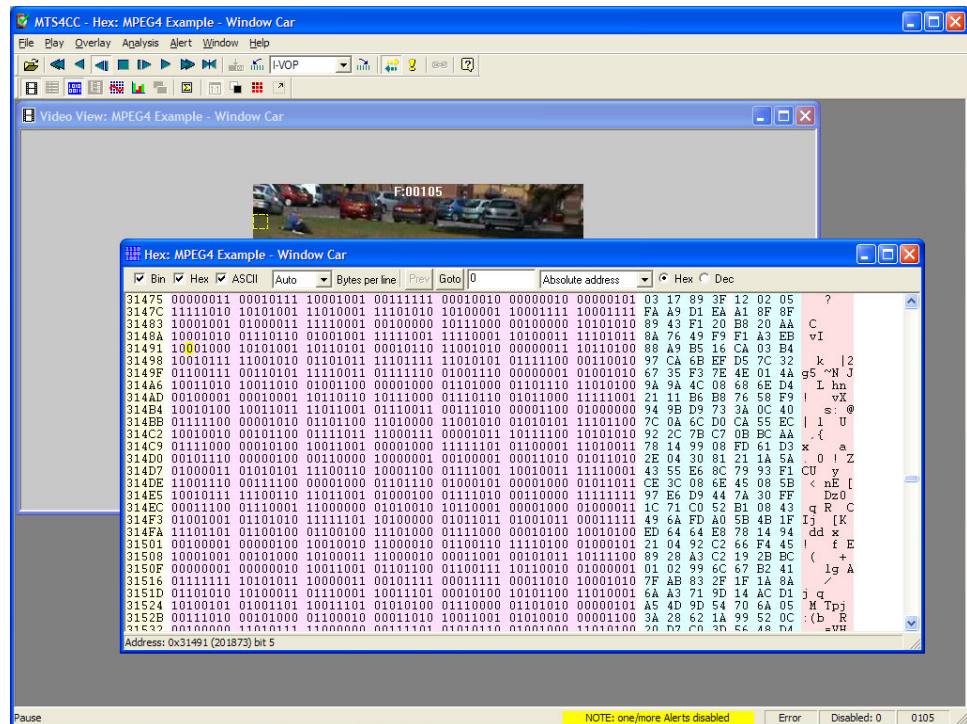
MTS4CC - Hex: MPEG4 Example - Window Car

File Play Overlay Analysis Alert Window Help

I-VOP

Video View: MPEG4 Example - Window Car

F:00105

Hex: MPEG4 Example - Window Car

Bin Hex ASCII Auto Bytes per line Prev Goto 0 Absolute address Hex Dec

| | | | | | | | | |
|---|---|---|---|---|---|---|---|---|
| 31475 | 00000011 | 00010111 | 10001001 | 00111111 | 00010010 | 00000010 | 00000101 | 03 17 89 3F 12 02 05 ? |
| 3147C | 11111010 | 10101001 | 11010001 | 11101010 | 10100001 | 10001111 | 10001111 | FA A9 D1 EA A1 8F 8F |
| 31483 | 10001001 | 01000011 | 11110001 | 00100000 | 10111000 | 00100000 | 10101010 | 89 43 F1 20 B8 20 AA C |
| 3148A | 10001010 | 01110110 | 01001001 | 11111001 | 11110001 | 10100011 | 11101011 | 8A 76 49 F9 F1 A3 EB vI |
| 31491 | 10001000 | 10101001 | 10110101 | 00010110 | 11001010 | 00000011 | 10110100 | 88 A9 B5 16 CA 03 B4 |
| 31498 | 10010111 | 11001010 | 01101011 | 11101111 | 11010101 | 01111100 | 00110010 | 97 CA 6B EF D5 7C 32 k \|2 |
| 3149F | 01100111 | 00110101 | 11110011 | 01111110 | 01001110 | 00000001 | 01001010 | 67 35 F3 7E 4E 01 4A g5 ~N J |
| 314A6 | 10011010 | 10011010 | 01001100 | 00001000 | 01101000 | 01101110 | 11010100 | 9A 9A 4C 08 68 6E D4 L hn |
| 314AD | 00100001 | 00010001 | 10110110 | 10111000 | 01110110 | 01011000 | 11111001 | 21 11 B6 B8 76 58 F9 ! vX |
| 314B4 | 10010100 | 10011011 | 11011001 | 01110011 | 00111010 | 00001100 | 01000000 | 94 9B D9 73 3A 0C 40 s: @ |
| 314BB | 01111100 | 00001010 | 01101100 | 11010000 | 11001010 | 01010101 | 11101100 | 7C 0A 6C D0 CA 55 EC \| l U |
| 314C2 | 10010010 | 00101100 | 01111011 | 11000111 | 00001011 | 10111100 | 10101010 | 92 2C 7B C7 0B BC AA ,{ |
| 314C9 | 01111000 | 00010100 | 10011001 | 00001000 | 11111101 | 01100001 | 11010011 | 78 14 99 08 FD 61 D3 x a |
| 314D0 | 00101110 | 00000100 | 00110000 | 10000001 | 00100001 | 00011010 | 01011010 | 2E 04 30 81 21 1A 5A . 0 ! Z |
| 314D7 | 01000011 | 01010101 | 11100110 | 10001100 | 01111001 | 10010011 | 11110001 | 43 55 E6 8C 79 93 F1 CU y |
| 314DE | 11001110 | 00111100 | 00001000 | 01101110 | 01000101 | 00001000 | 01011011 | CE 3C 08 6E 45 08 5B < nE [ |
| 314E5 | 10010111 | 11100110 | 11011001 | 01000100 | 01111010 | 00110000 | 11111111 | 97 E6 D9 44 7A 30 FF Dz0 |
| 314EC | 00011100 | 01110001 | 11000000 | 01010010 | 10110001 | 00001000 | 01000011 | 1C 71 C0 52 B1 08 43 q R C |
| 314F3 | 01001001 | 01101010 | 11111101 | 10100000 | 01011011 | 01001011 | 00011111 | 49 6A FD A0 5B 4B 1F Ij [K |
| 314FA | 11101101 | 01100100 | 01100100 | 11101000 | 01111000 | 00010100 | 10010100 | ED 64 64 E8 78 14 94 dd x |
| 31501 | 00100001 | 00000100 | 10010010 | 11000010 | 01100110 | 11110100 | 01000101 | 21 04 92 C2 66 F4 45 ! f E |
| 31508 | 10001001 | 00101000 | 10100011 | 11000010 | 00011001 | 00101011 | 10111100 | 89 28 A3 C2 19 2B BC ( + |
| 3150F | 00000001 | 00000010 | 10011001 | 01101100 | 01100111 | 10110010 | 01000001 | 01 02 99 6C 67 B2 41 lg A |
| 31516 | 01111111 | 10101011 | 10000011 | 00101111 | 00011111 | 00011010 | 10001010 | 7F AB 83 2F 1F 1A 8A / |
| 3151D | 01101010 | 10100011 | 01110001 | 10011101 | 00010100 | 10101100 | 11010001 | 6A A3 71 9D 14 AC D1 j q |
| 31524 | 10100101 | 01001101 | 10011101 | 01010100 | 01110000 | 01101010 | 00000101 | A5 4D 9D 54 70 6A 05 M Tpj |
| 3152B | 00111010 | 00101000 | 01100010 | 00011010 | 10011001 | 01010010 | 00001100 | 3A 28 62 1A 99 52 0C :(b R |

Address: 0x31491 (201873) bit 5

Pause NOTE: one/more Alerts disabled Error Disabled: 0 0105